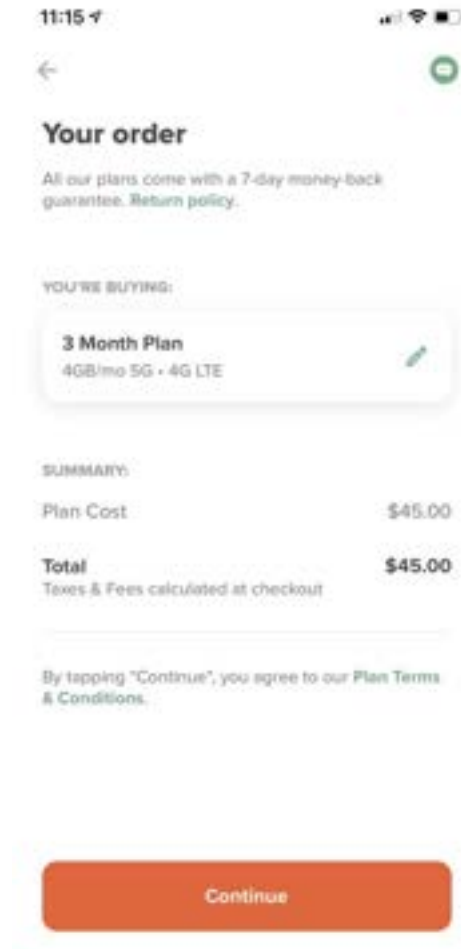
11:15

Your order

All our plans come with a 7-day money-back guarantee. Return policy.

YOU'RE BUYING:

3 Month Plan
4GB/mo 5G • 4G LTE

SUMMARY:

Plan Cost $45.00

Total $45.00
Taxes & Fees calculated at checkout

By tapping "Continue", you agree to our Plan Terms & Conditions.

Continue